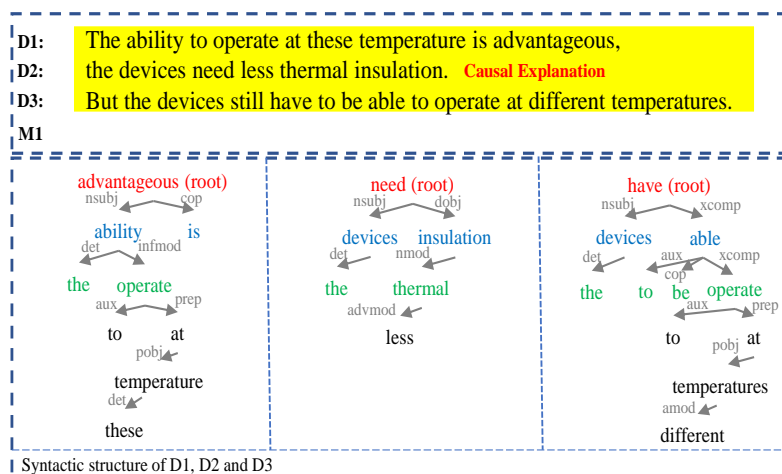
D1: The ability to operate at these temperature is advantageous,

D2: the devices need less thermal insulation. Causal Explanation

D3: But the devices still have to be able to operate at different temperatures.

M1

advantageous (root)
nsubj cop
ability is
det infmod
the operate
aux prep
to at
pobj
temperature
det
these

need (root)
nsubj dobj
devices insulation
det nmod
the thermal
advmod
less

have (root)
nsubj xcomp
devices able
det aux xcomp
cop
the to be operate
aux prep
to at
pobj
temperatures
amod
different

Syntactic structure of D1, D2 and D3